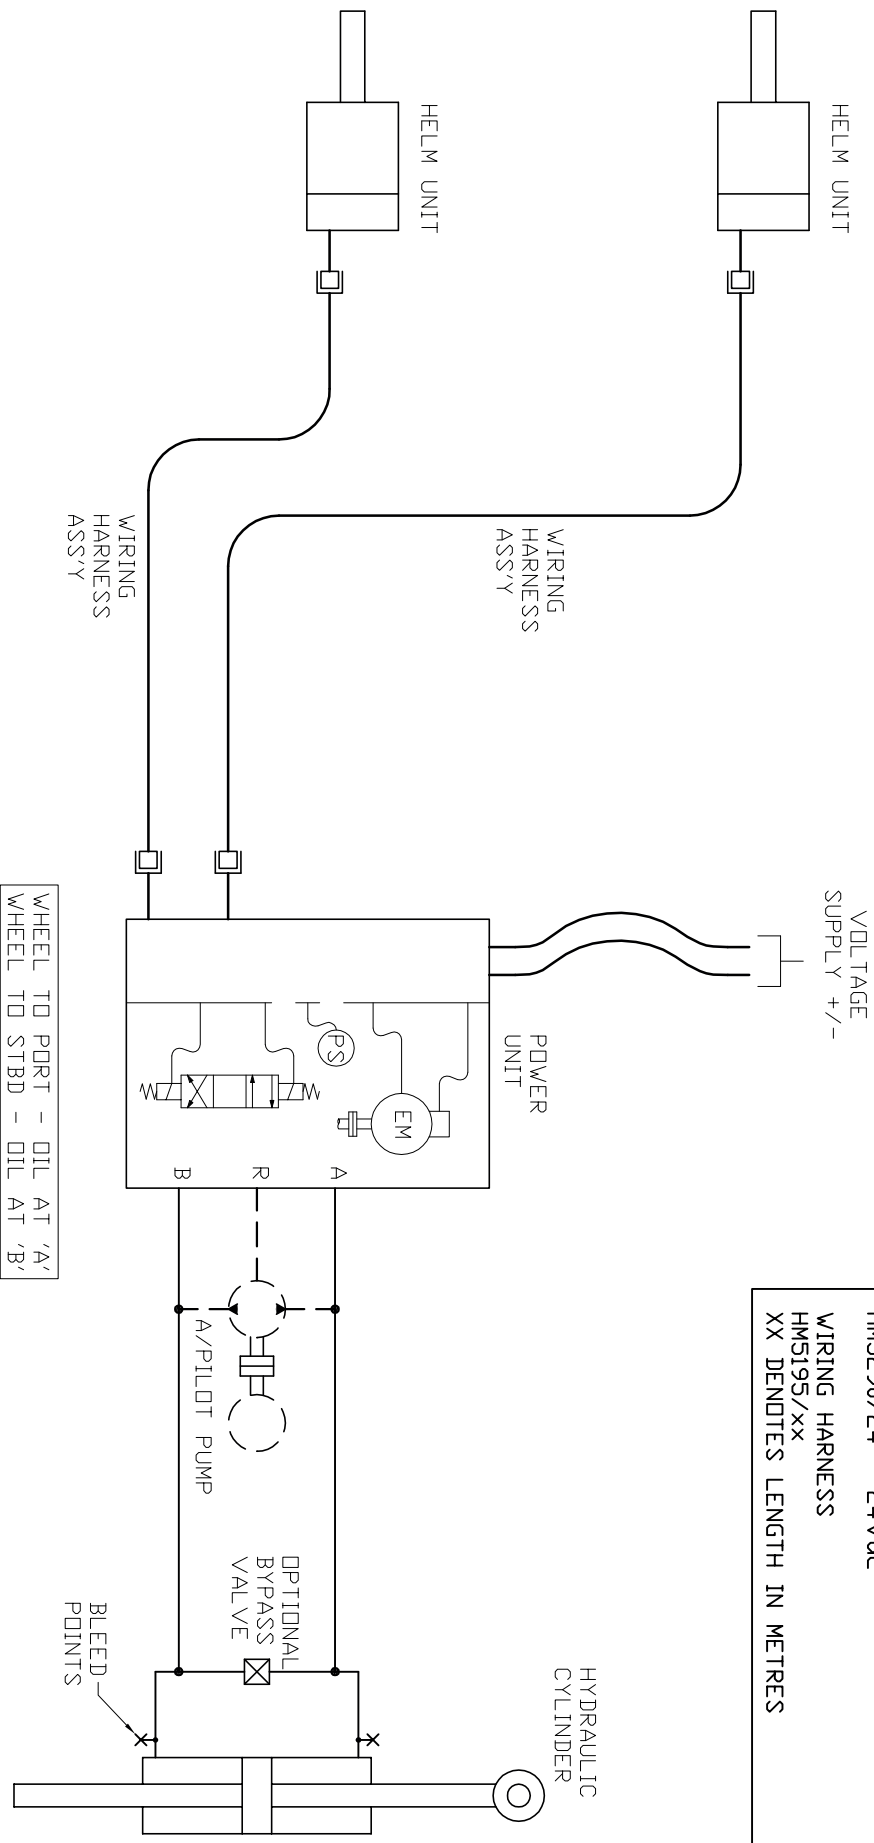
HELM UNIT

HELM UNIT

WIRING HARNESS ASS'Y

WIRING HARNESS ASS'Y

VOLTAGE SUPPLY +/-

POWER UNIT

PS

EM

A

R

B

A/PILOT PUMP

OPTIONAL BYPASS VALVE

BLEED POINTS

HYDRAULIC CYLINDER

WHEEL TO PORT - OIL AT 'A'
WHEEL TO STBD - OIL AT 'B'

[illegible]
WIRING HARNESS
HM5195/xx
XX DENOTES LENGTH IN METRES